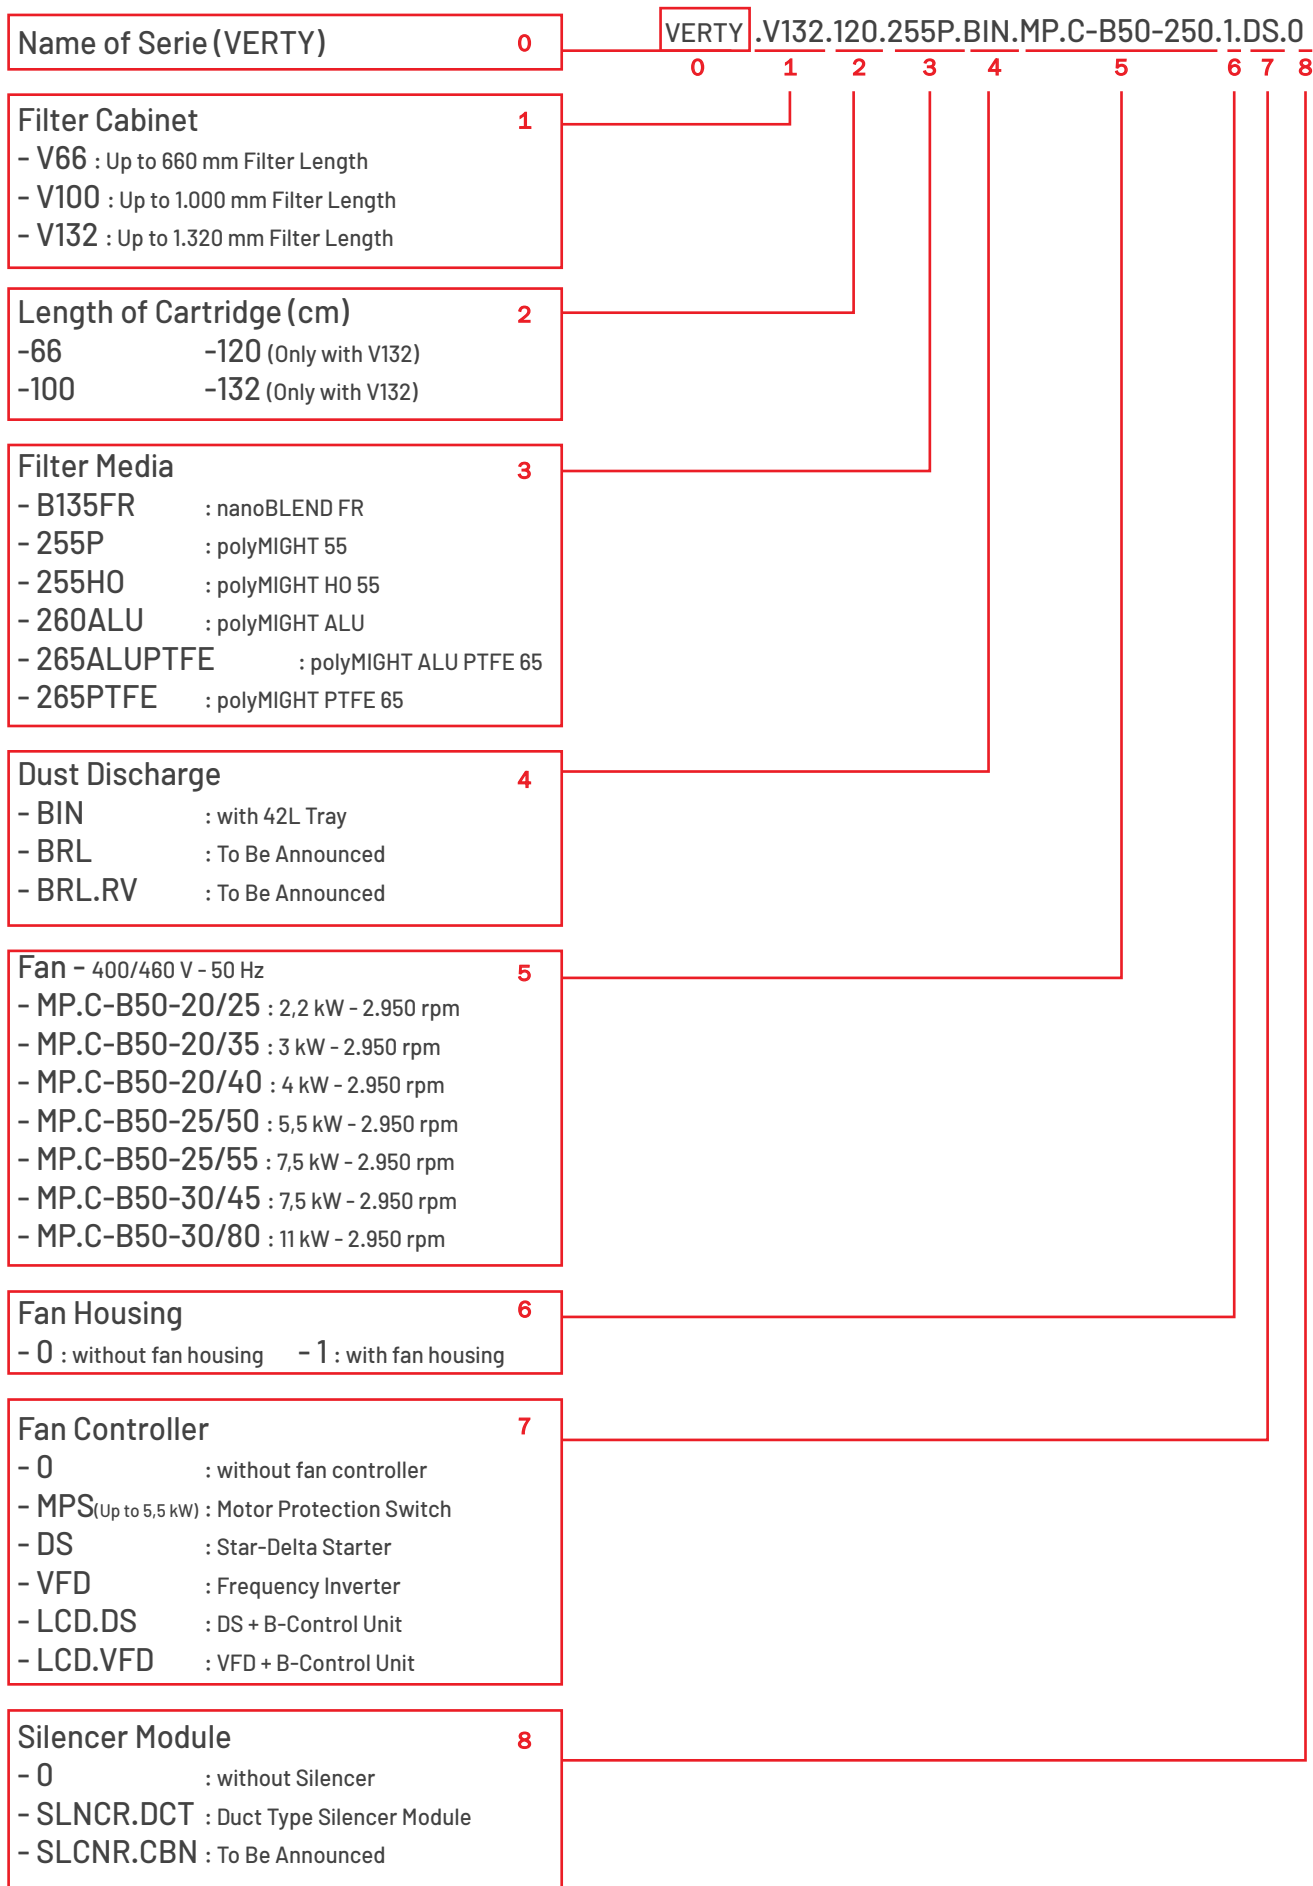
VERTY.V132.120.255P.BIN.MP.C-B50-250.1.DS.0
0 1 2 3 4 5 6 7 8

Name of Serie (VERTY) 0

Filter Cabinet 1
- V66 : Up to 660 mm Filter Length
- V100 : Up to 1.000 mm Filter Length
- V132 : Up to 1.320 mm Filter Length

Length of Cartridge (cm) 2
-66 -120 (Only with V132)
-100 -132 (Only with V132)

Filter Media 3
- B135FR : nanoBLEND FR
- 255P : polyMIGHT 55
- 255HO : polyMIGHT HO 55
- 260ALU : polyMIGHT ALU
- 265ALUPTFE : polyMIGHT ALU PTFE 65
- 265PTFE : polyMIGHT PTFE 65

Dust Discharge 4
- BIN : with 42L Tray
- BRL : To Be Announced
- BRL.RV : To Be Announced

Fan - 400/460 V - 50 Hz 5
- MP.C-B50-20/25 : 2,2 kW - 2.950 rpm
- MP.C-B50-20/35 : 3 kW - 2.950 rpm
- MP.C-B50-20/40 : 4 kW - 2.950 rpm
- MP.C-B50-25/50 : 5,5 kW - 2.950 rpm
- MP.C-B50-25/55 : 7,5 kW - 2.950 rpm
- MP.C-B50-30/45 : 7,5 kW - 2.950 rpm
- MP.C-B50-30/80 : 11 kW - 2.950 rpm

Fan Housing 6
- 0 : without fan housing - 1 : with fan housing

Fan Controller 7
- 0 : without fan controller
- MPS(Up to 5,5 kW) : Motor Protection Switch
- DS : Star-Delta Starter
- VFD : Frequency Inverter
- LCD.DS : DS + B-Control Unit
- LCD.VFD : VFD + B-Control Unit

Silencer Module 8
- 0 : without Silencer
- SLNCR.DCT : Duct Type Silencer Module
- SLCNR.CBN : To Be Announced